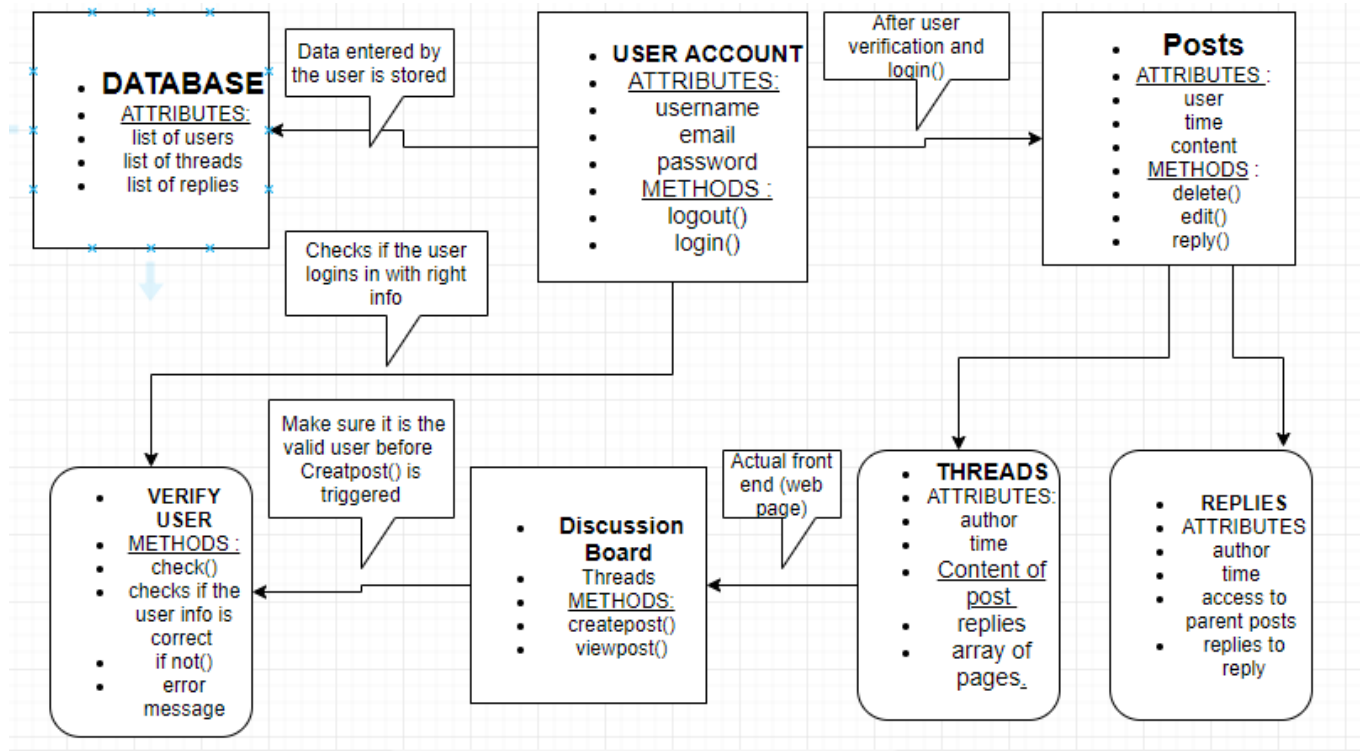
DATABASE
ATTRIBUTES:
list of users
list of threads
list of replies

Data entered by the user is stored

USER ACCOUNT
ATTRIBUTES:
username
email
password
METHODS :
logout()
login()

After user verification and login()

Posts
ATTRIBUTES :
user
time
content
METHODS :
delete()
edit()
reply()

Checks if the user logins in with right info

Make sure it is the valid user before Creatpost() is triggered

Actual front end (web page)

VERIFY USER
METHODS :
check()
checks if the user info is correct
if not()
error message

Discussion Board
Threads
METHODS:
createpost()
viewpost()

THREADS
ATTRIBUTES:
author
time
Content of post
replies
array of pages.

REPLIES
ATTRIBUTES
author
time
access to parent posts
replies to reply